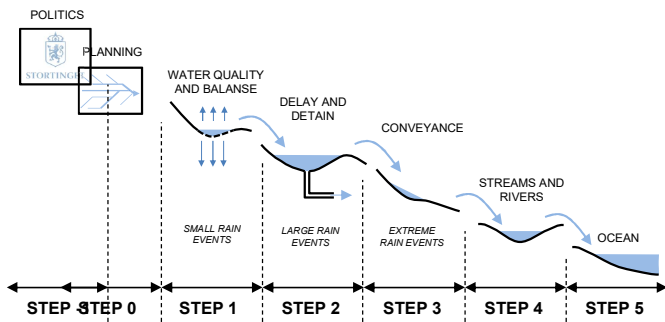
POLITICS

STORTINGET

PLANNING

WATER QUALITY AND BALANSE

DELAY AND DETAIN

CONVEYANCE

STREAMS AND RIVERS

OCEAN

SMALL RAIN EVENTS

LARGE RAIN EVENTS

EXTREME RAIN EVENTS

STEP -1 STEP 0 STEP 1 STEP 2 STEP 3 STEP 4 STEP 5